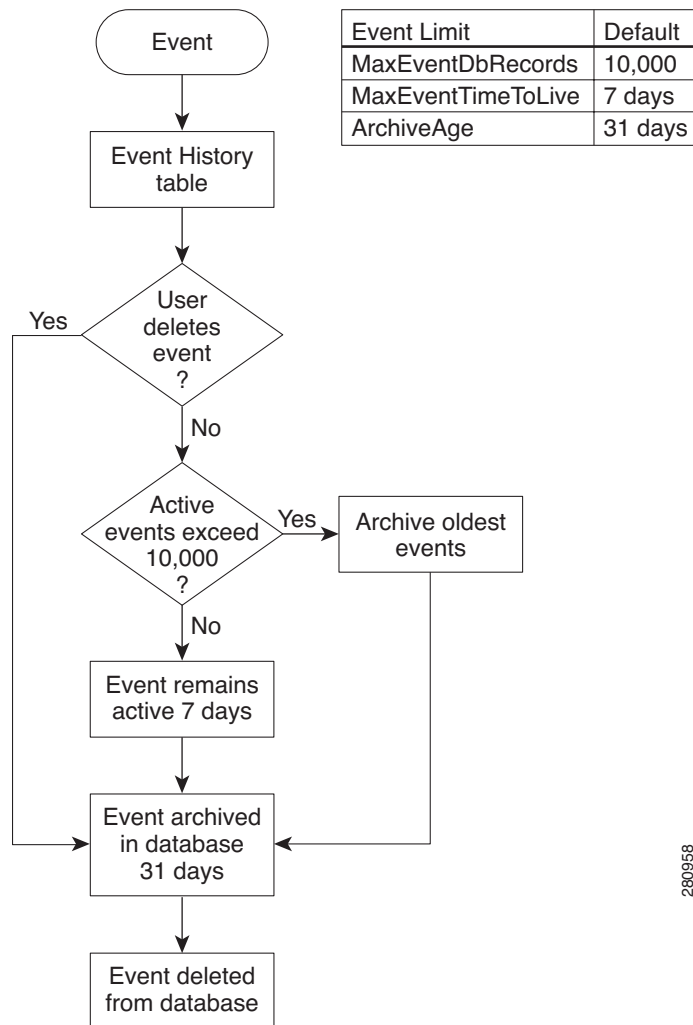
Event

| Event Limit | Default |
|---|---|
| MaxEventDbRecords | 10,000 |
| MaxEventTimeToLive | 7 days |
| ArchiveAge | 31 days |

Event History table

User deletes event ?

Yes

No

Active events exceed 10,000 ?

Yes

Archive oldest events

No

Event remains active 7 days

Event archived in database 31 days

Event deleted from database

280958